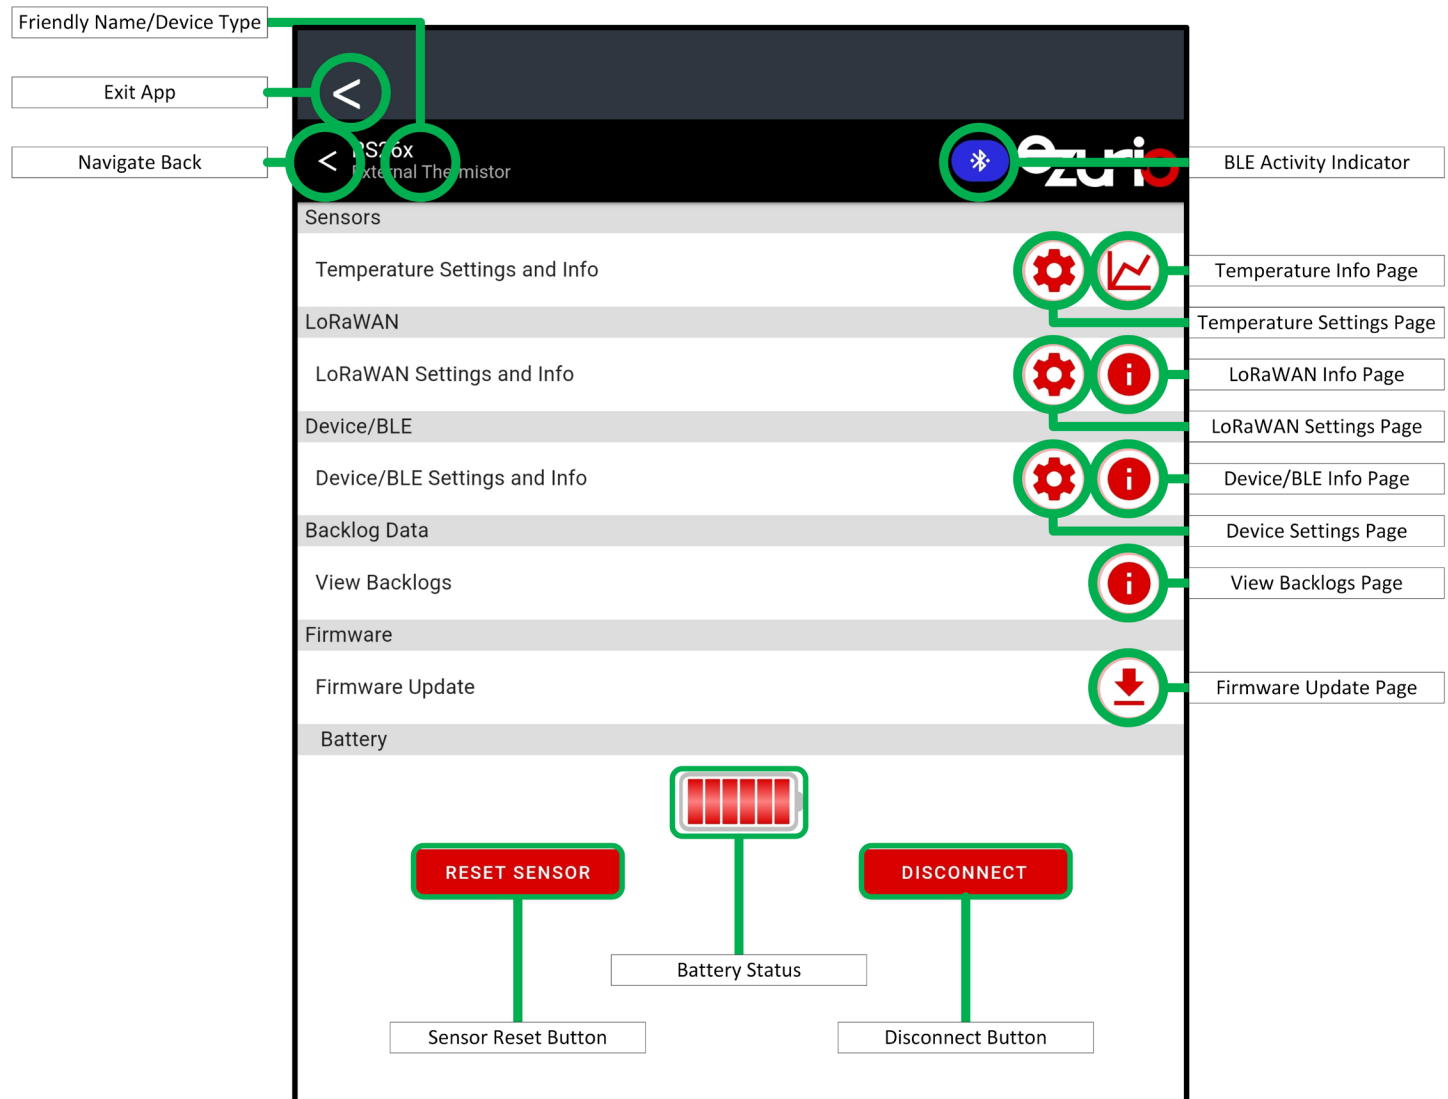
Friendly Name/Device Type

Exit App

Navigate Back

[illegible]S26x
External The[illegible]mistor

ezurio

BLE Activity Indicator

Sensors

Temperature Settings and Info

Temperature Info Page

Temperature Settings Page

LoRaWAN

LoRaWAN Settings and Info

LoRaWAN Info Page

LoRaWAN Settings Page

Device/BLE

Device/BLE Settings and Info

Device/BLE Info Page

Device Settings Page

Backlog Data

View Backlogs

View Backlogs Page

Firmware

Firmware Update

Firmware Update Page

Battery

RESET SENSOR

DISCONNECT

Battery Status

Sensor Reset Button

Disconnect Button